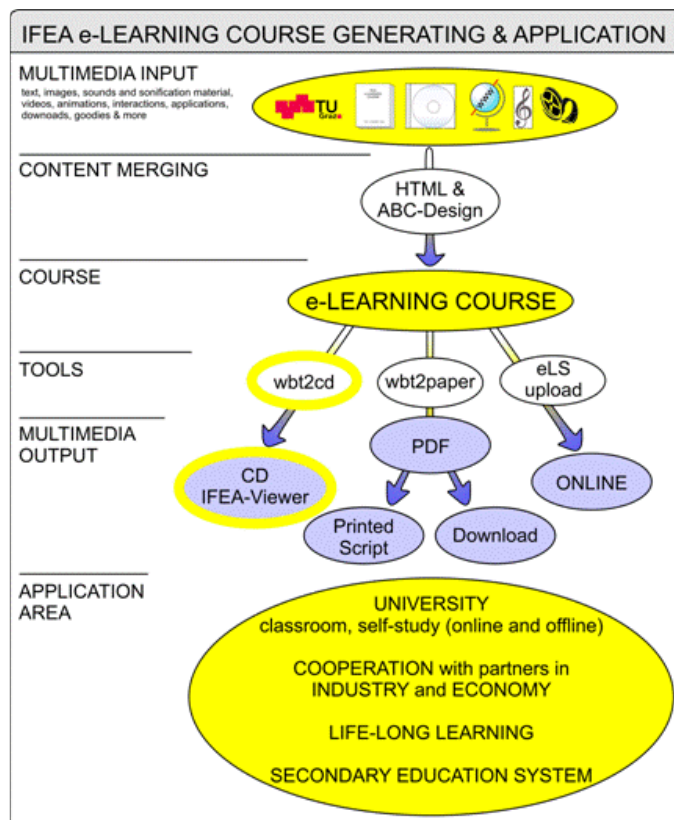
IFEA e-LEARNING COURSE GENERATING & APPLICATION

MULTIMEDIA INPUT
text, images, sounds and sonification material, videos, animations, interactions, applications, downoads, goodies & more

TU Graz

WWW

CONTENT MERGING

HTML & ABC-Design

COURSE

e-LEARNING COURSE

TOOLS

wbt2cd

wbt2paper

eLS upload

MULTIMEDIA OUTPUT

PDF

CD IFEA-Viewer

ONLINE

Printed Script

Download

APPLICATION AREA

UNIVERSITY
classroom, self-study (online and offline)

COOPERATION with partners in INDUSTRY and ECONOMY

LIFE-LONG LEARNING

SECONDARY EDUCATION SYSTEM